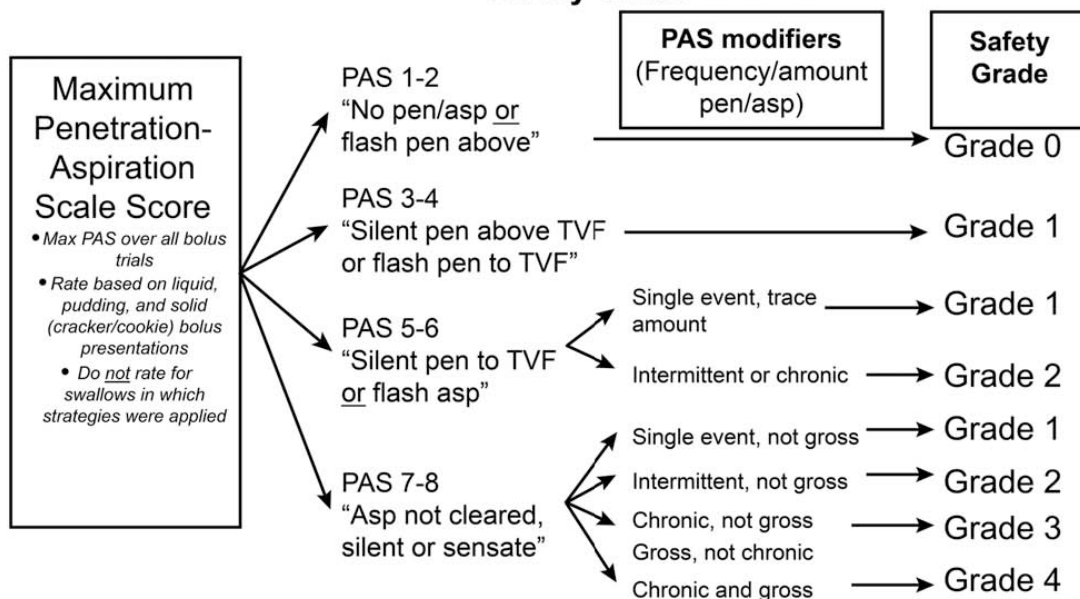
Maximum Penetration-Aspiration Scale Score

• Max PAS over all bolus trials
• Rate based on liquid, pudding, and solid (cracker/cookie) bolus presentations
• Do not rate for swallows in which strategies were applied

PAS modifiers (Frequency/amount pen/asp)

Safety Grade

PAS 1-2 "No pen/asp or flash pen above" → Grade 0

PAS 3-4 "Silent pen above TVF or flash pen to TVF" → Grade 1

PAS 5-6 "Silent pen to TVF or flash asp"
Single event, trace amount → Grade 1
Intermittent or chronic → Grade 2

PAS 7-8 "Asp not cleared, silent or sensate"
Single event, not gross → Grade 1
Intermittent, not gross → Grade 2
Chronic, not gross → Grade 3
Gross, not chronic
Chronic and gross → Grade 4